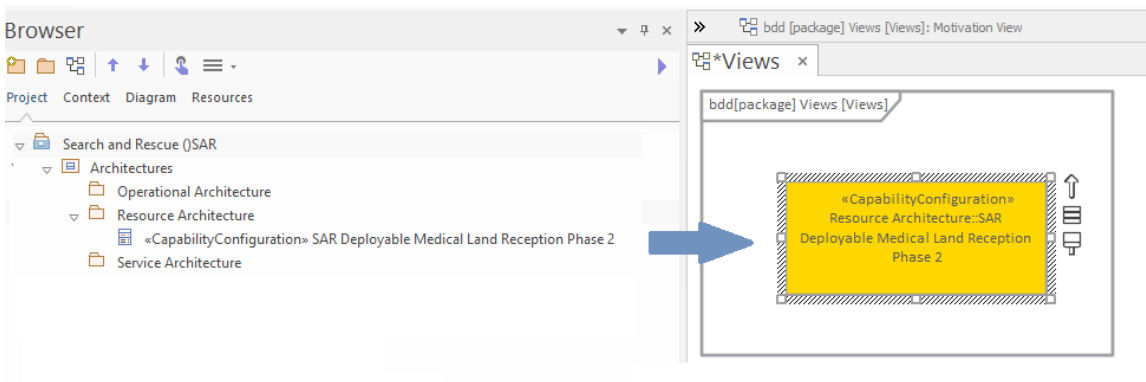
Browser

Project Context Diagram Resources

Search and Rescue ()SAR
Architectures
Operational Architecture
Resource Architecture
«CapabilityConfiguration» SAR Deployable Medical Land Reception Phase 2
Service Architecture

bdd [package] Views [Views]: Motivation View

*Views ×

bdd[package] Views [Views]

«CapabilityConfiguration»
Resource Architecture::SAR Deployable Medical Land Reception Phase 2